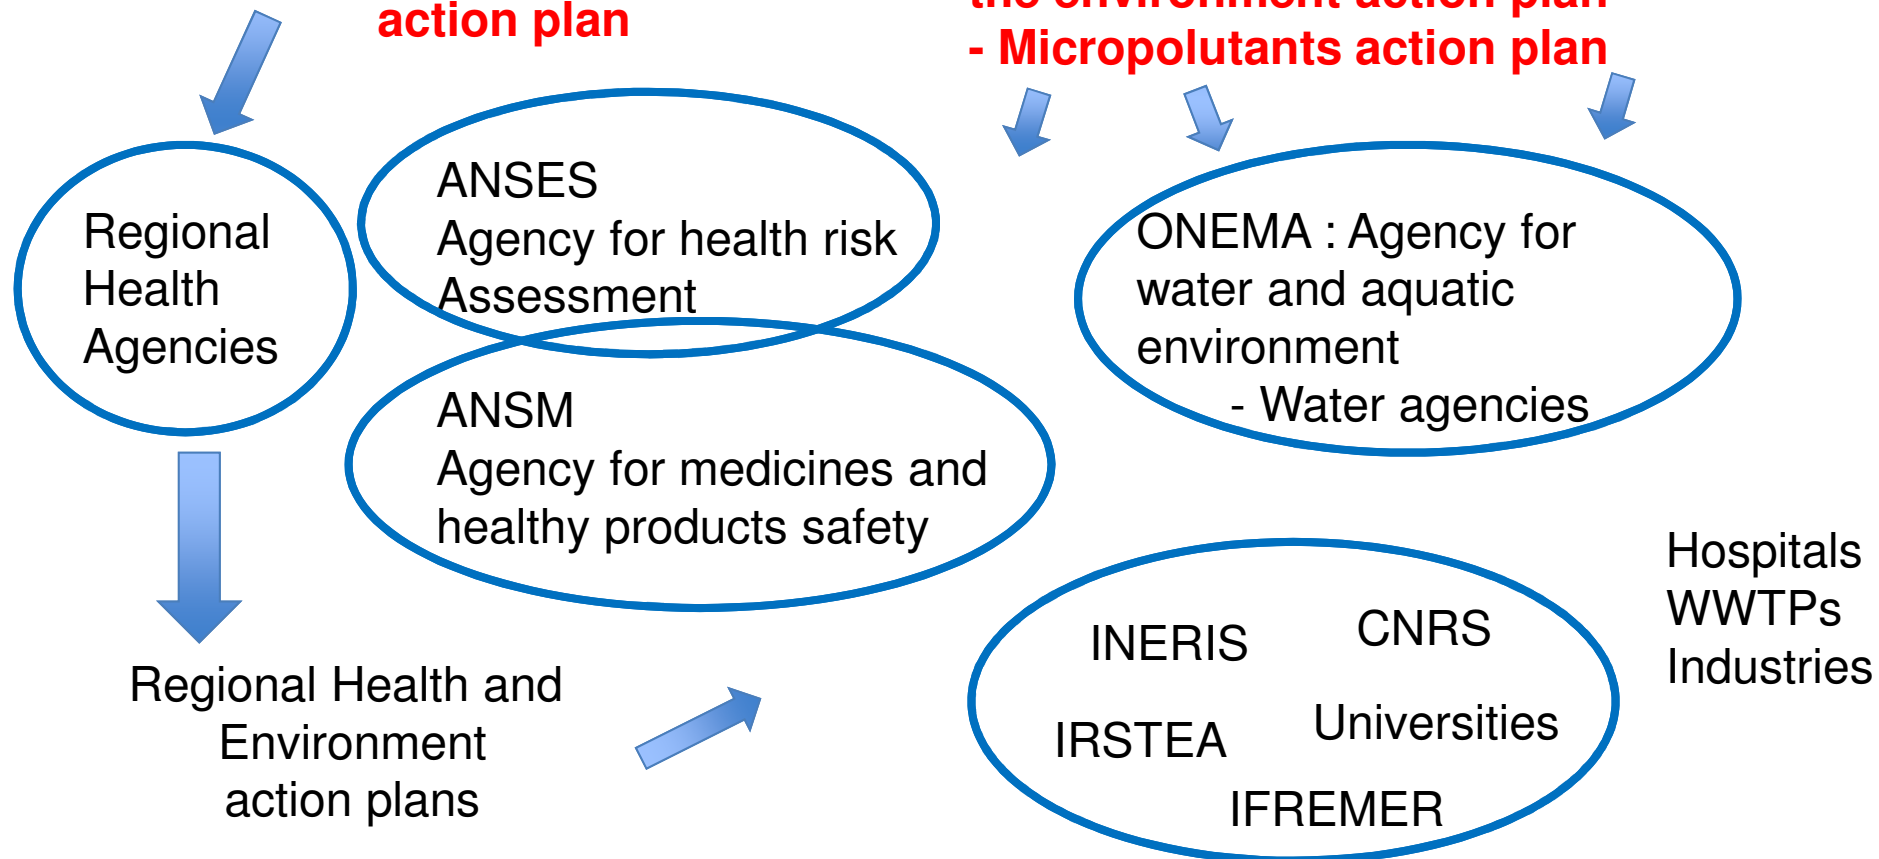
action plan

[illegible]
- Micropolutants action plan

Regional Health Agencies

ANSES
Agency for health risk Assessment

ONEMA : Agency for water and aquatic environment
- Water agencies

ANSM
Agency for medicines and healthy products safety

Regional Health and Environment action plans

INERIS
CNRS
IRSTEA
Universities
IFREMER

Hospitals
WWTPs
Industries